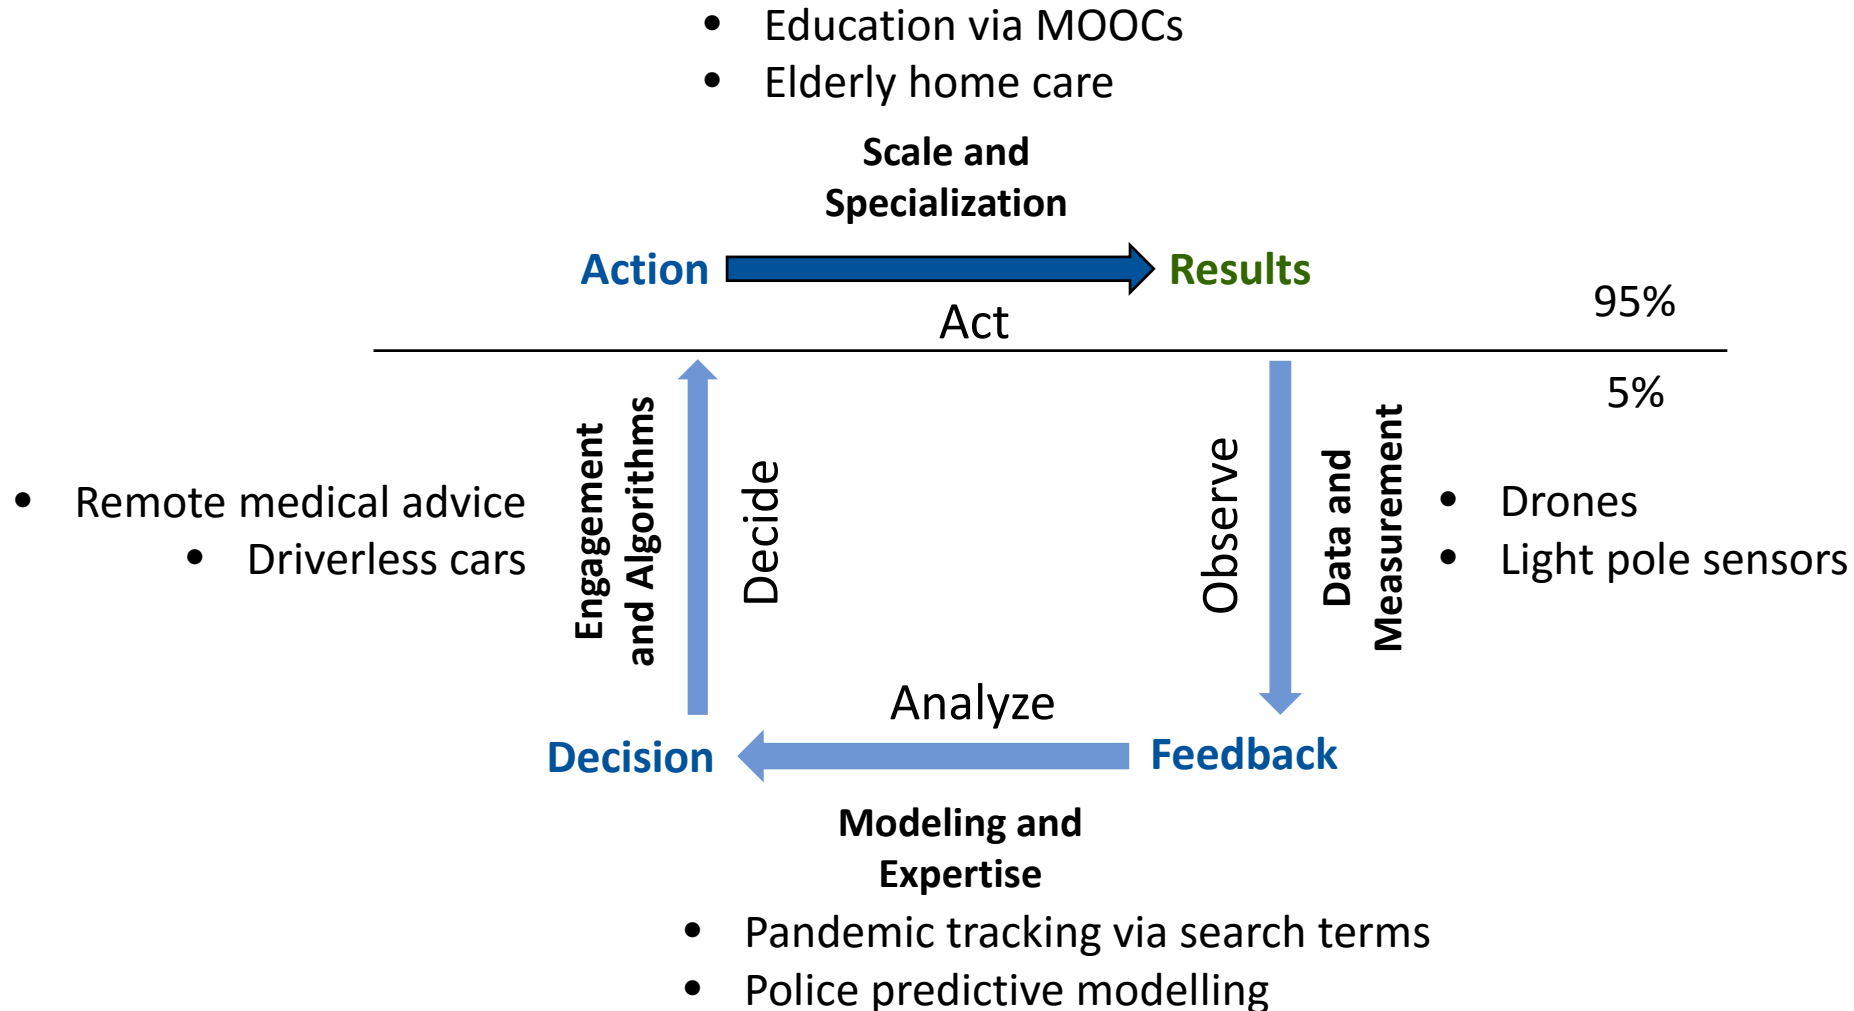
- Education via MOOCs
- Elderly home care

**Scale and Specialization**

Action Results

Act

95%

5%

- Remote medical advice
- Driverless cars

Engagement and Algorithms

Decide

Observe

Data and Measurement

- Drones
- Light pole sensors

Analyze

Decision Feedback

**Modeling and Expertise**

- Pandemic tracking via search terms
- Police predictive modelling